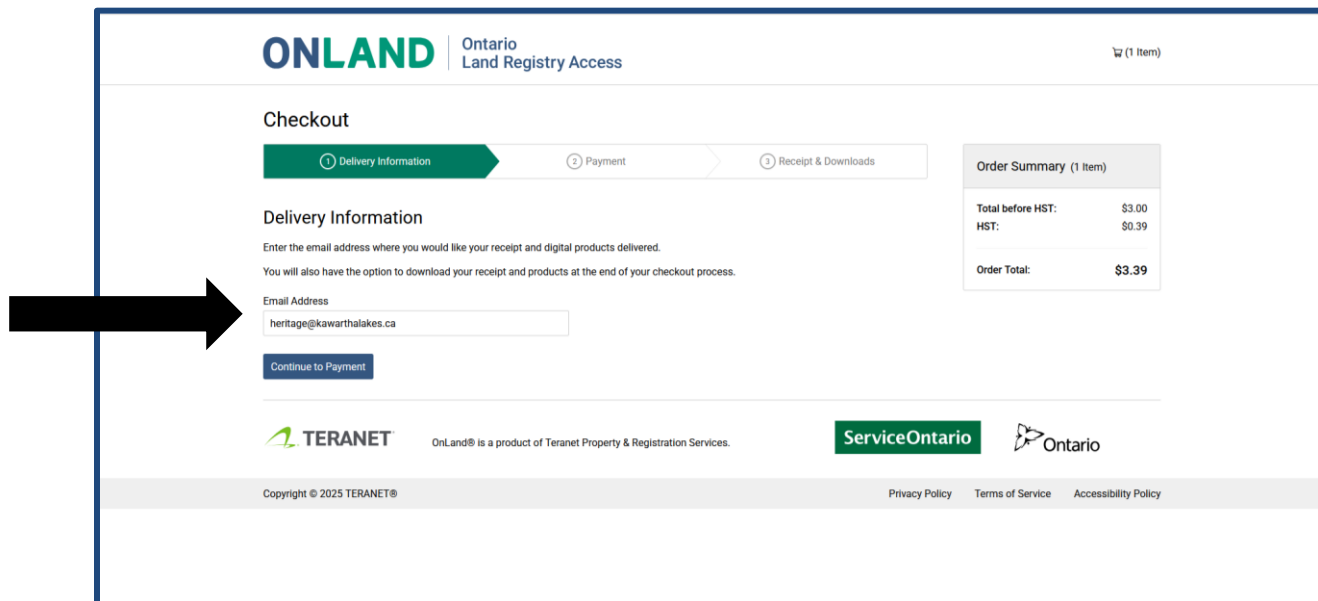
ONLAND Ontario Land Registry Access

(1 Item)

Checkout

1 Delivery Information
2 Payment
3 Receipt & Downloads

Delivery Information

Enter the email address where you would like your receipt and digital products delivered.

You will also have the option to download your receipt and products at the end of your checkout process.

Email Address

heritage@kawarthalakes.ca

Continue to Payment

Order Summary (1 Item)

| | |
|---|---|
| Total before HST: | $3.00 |
| HST: | $0.39 |
| Order Total: | $3.39 |

TERANET

OnLand® is a product of Teranet Property & Registration Services.

ServiceOntario

Ontario

Copyright © 2025 TERANET®

Privacy Policy Terms of Service Accessibility Policy